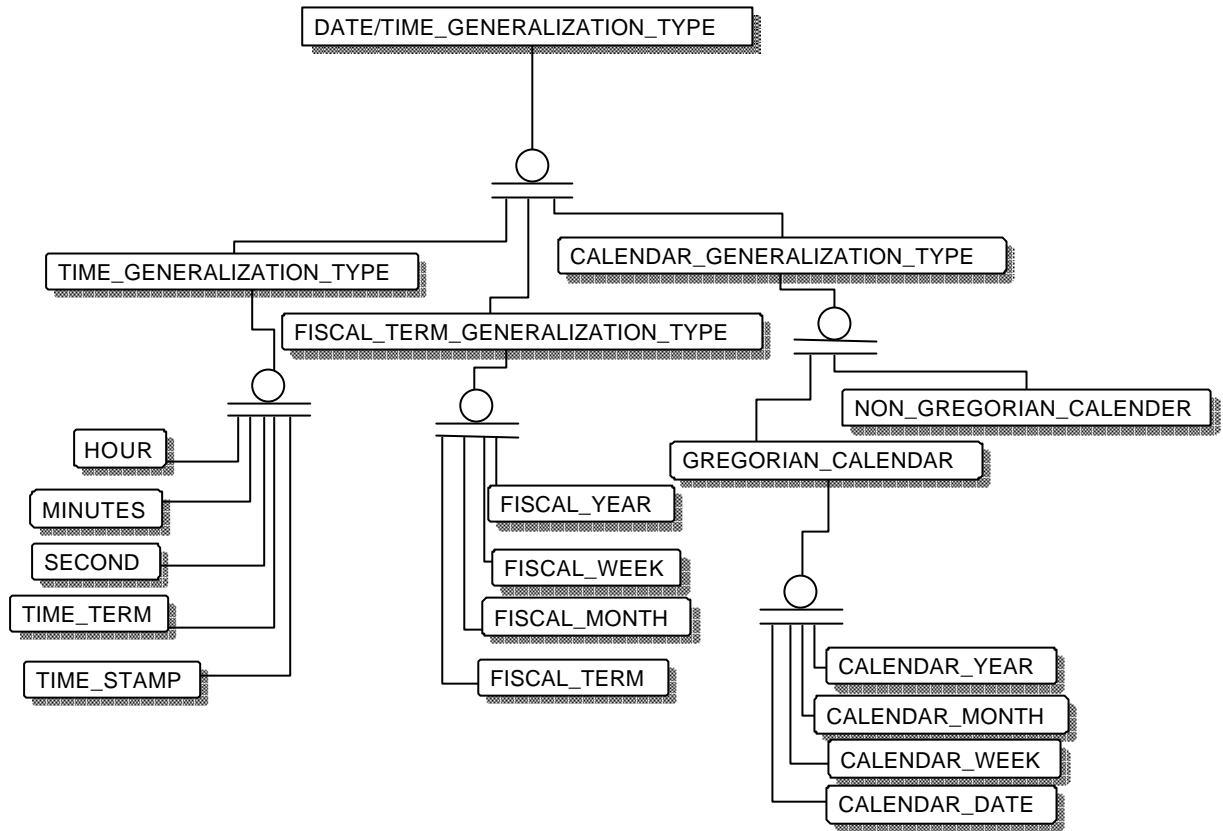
DATE/TIME_GENERALIZATION_TYPE

TIME_GENERALIZATION_TYPE

FISCAL_TERM_GENERALIZATION_TYPE

CALENDAR_GENERALIZATION_TYPE

HOUR

MINUTES

SECOND

TIME_TERM

TIME_STAMP

FISCAL_YEAR

FISCAL_WEEK

FISCAL_MONTH

FISCAL_TERM

NON_GREGORIAN_CALENDER

GREGORIAN_CALENDAR

CALENDAR_YEAR

CALENDAR_MONTH

CALENDAR_WEEK

CALENDAR_DATE